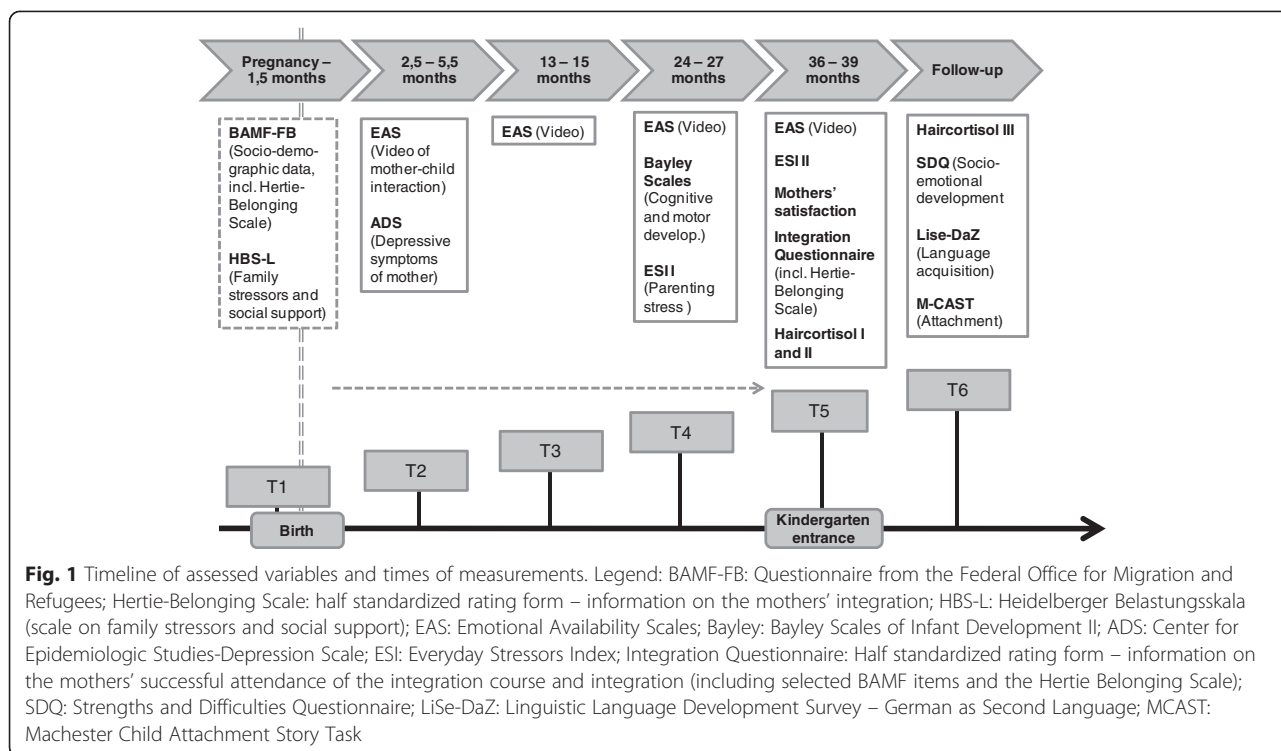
Pregnancy – 1,5 months

2,5 – 5,5 months

13 – 15 months

24 – 27 months

36 – 39 months

Follow-up

BAMF-FB (Socio-demographic data, incl. Hertie-Belonging Scale)

HBS-L (Family stressors and social support)

EAS (Video of mother-child interaction)

ADS (Depressive symptoms of mother)

EAS (Video)

EAS (Video)

Bayley Scales (Cognitive and motor develop.)

ESI I (Parenting stress )

EAS (Video)

ESI II

Mothers' satisfaction

Integration Questionnaire (incl. Hertie-Belonging Scale)

Haircortisol I and II

Haircortisol III

SDQ (Socio-emotional development

Lise-DaZ (Language acquisition)

M-CAST (Attachment)

T1

T2

T3

T4

T5

T6

Birth

Kindergarten entrance

**Fig. 1** Timeline of assessed variables and times of measurements. Legend: BAMF-FB: Questionnaire from the Federal Office for Migration and Refugees; Hertie-Belonging Scale: half standardized rating form – information on the mothers' integration; HBS-L: Heidelberger Belastungsskala (scale on family stressors and social support); EAS: Emotional Availability Scales; Bayley: Bayley Scales of Infant Development II; ADS: Center for Epidemiologic Studies-Depression Scale; ESI: Everyday Stressors Index; Integration Questionnaire: Half standardized rating form – information on the mothers' successful attendance of the integration course and integration (including selected BAMF items and the Hertie Belonging Scale); SDQ: Strengths and Difficulties Questionnaire; LiSe-DaZ: Linguistic Language Development Survey – German as Second Language; MCAST: Machester Child Attachment Story Task